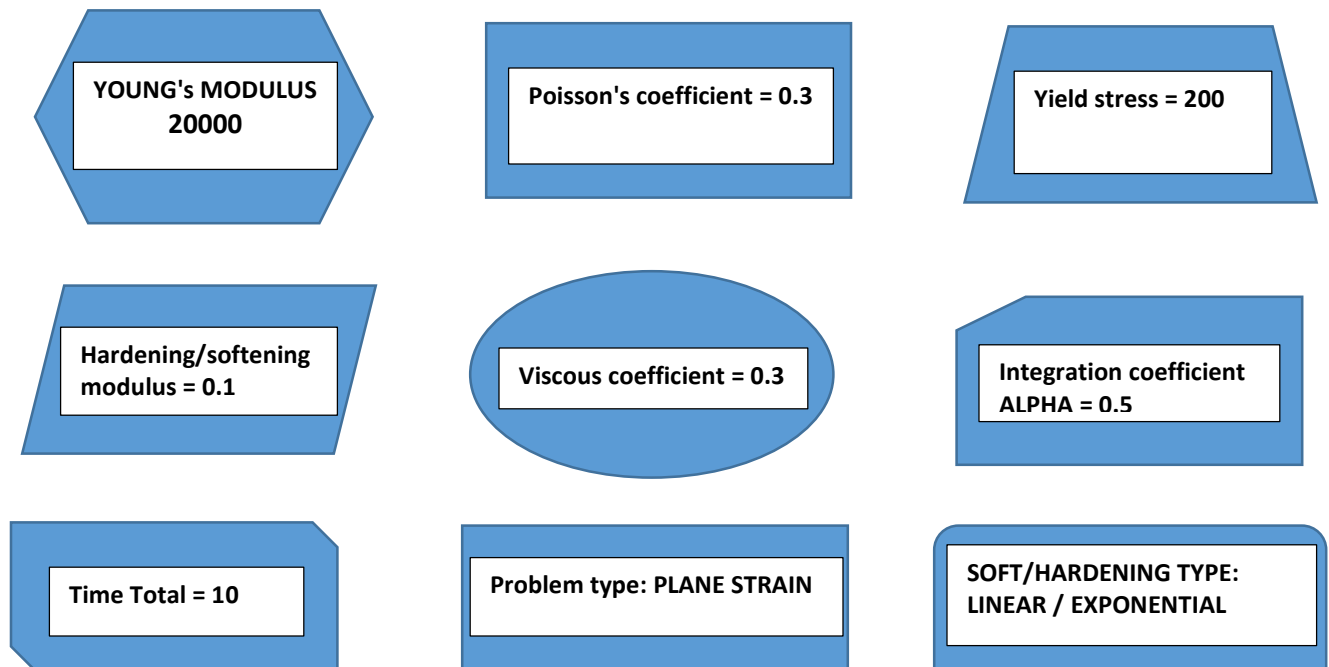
YOUNG's MODULUS 20000

Poisson's coefficient = 0.3

Yield stress = 200

Hardening/softening modulus = 0.1

Viscous coefficient = 0.3

Integration coefficient ALPHA = 0.5

Time Total = 10

Problem type: PLANE STRAIN

SOFT/HARDENING TYPE: LINEAR / EXPONENTIAL